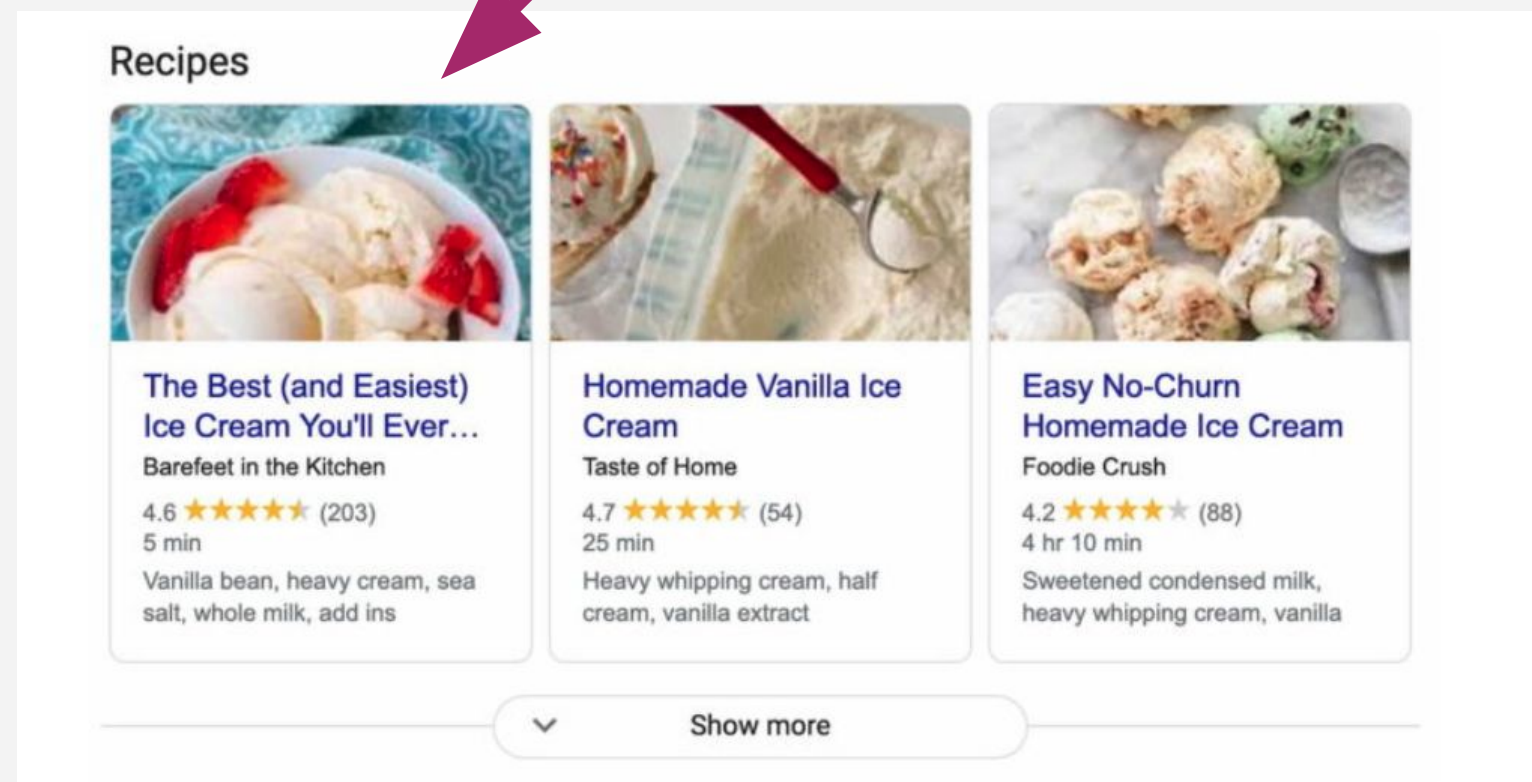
Recipes

The Best (and Easiest) Ice Cream You'll Ever...
Barefeet in the Kitchen
4.6 ★★★★★ (203)
5 min
Vanilla bean, heavy cream, sea salt, whole milk, add ins

Homemade Vanilla Ice Cream
Taste of Home
4.7 ★★★★★ (54)
25 min
Heavy whipping cream, half cream, vanilla extract

Easy No-Churn Homemade Ice Cream
Foodie Crush
4.2 ★★★★★ (88)
4 hr 10 min
Sweetened condensed milk, heavy whipping cream, vanilla

Show more